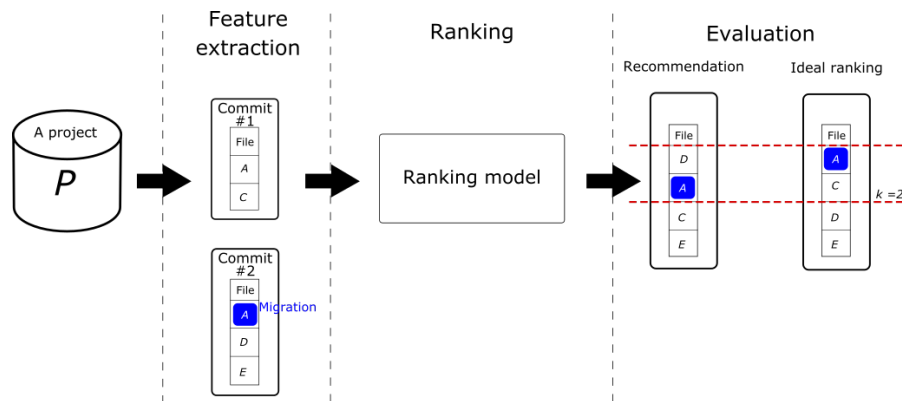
Feature extraction

Ranking

Evaluation

A project

$P$

Commit #1

File

A

C

Commit #2

File

A

Migration

D

E

Ranking model

Recommendation

File

D

A

C

E

Ideal ranking

File

A

C

D

E

k =2